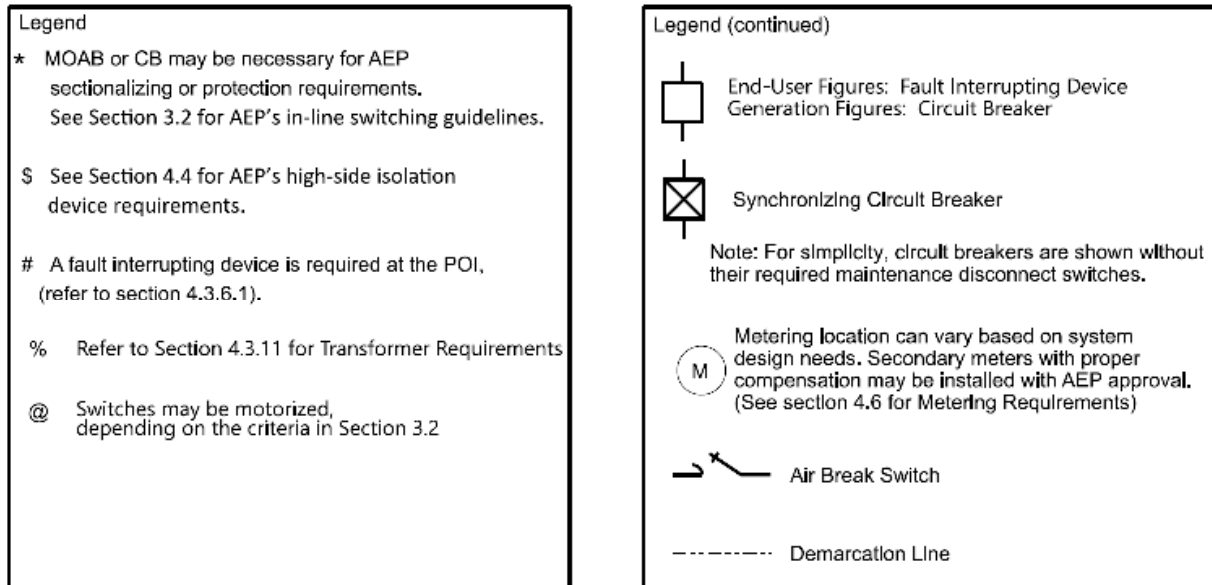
Legend

* MOAB or CB may be necessary for AEP sectionalizing or protection requirements. See Section 3.2 for AEP's in-line switching guidelines.

$ See Section 4.4 for AEP's high-side isolation device requirements.

# A fault interrupting device is required at the POI, (refer to section 4.3.6.1).

% Refer to Section 4.3.11 for Transformer Requirements

@ Switches may be motorized, depending on the criteria in Section 3.2

Legend (continued)

End-User Figures: Fault Interrupting Device
Generation Figures: Circuit Breaker

Synchronizing Circuit Breaker

Note: For simplicity, circuit breakers are shown without their required maintenance disconnect switches.

M

Metering location can vary based on system design needs. Secondary meters with proper compensation may be installed with AEP approval. (See section 4.6 for Metering Requirements)

Air Break Switch

Demarcation Line